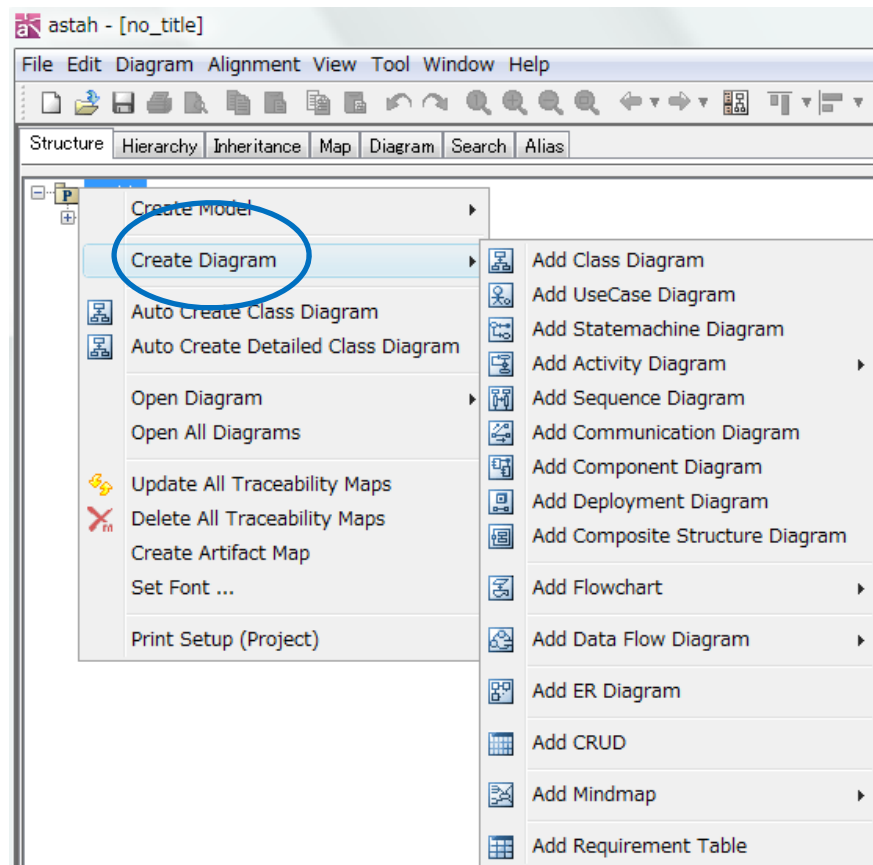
astah - [no_title]

File Edit Diagram Alignment View Tool Window Help

Structure Hierarchy Inheritance Map Diagram Search Alias

Create Model
Create Diagram
Auto Create Class Diagram
Auto Create Detailed Class Diagram
Open Diagram
Open All Diagrams
Update All Traceability Maps
Delete All Traceability Maps
Create Artifact Map
Set Font ...
Print Setup (Project)

Add Class Diagram
Add UseCase Diagram
Add Statemachine Diagram
Add Activity Diagram
Add Sequence Diagram
Add Communication Diagram
Add Component Diagram
Add Deployment Diagram
Add Composite Structure Diagram
Add Flowchart
Add Data Flow Diagram
Add ER Diagram
Add CRUD
Add Mindmap
Add Requirement Table